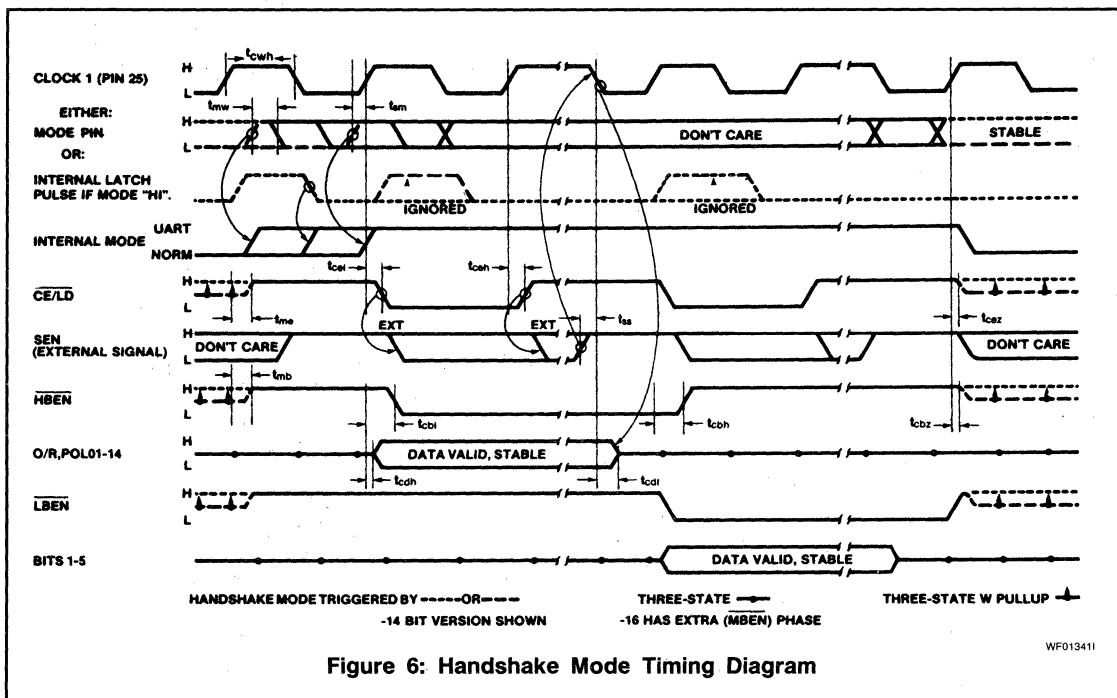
CLOCK 1 (PIN 25)
H
L
$t_{cwh}$
$t_{mw}$
$t_{sm}$
EITHER:
MODE PIN
OR:
H
L
DON'T CARE
STABLE
INTERNAL LATCH PULSE IF MODE "HI".
IGNORED
IGNORED
INTERNAL MODE
UART
NORM
$t_{cel}$
$t_{ceh}$
$\overline{CE}/\overline{LD}$
H
L
$t_{me}$
EXT
EXT
$t_{ss}$
$t_{cez}$
SEN (EXTERNAL SIGNAL)
DON'T CARE
DON'T CARE
$t_{mb}$
$\overline{HBEN}$
H
L
$t_{cbl}$
$t_{cbh}$
$t_{cbz}$
O/R,POL01-14
H
L
DATA VALID, STABLE
$t_{cdh}$
$t_{cdl}$
$\overline{LBEN}$
H
L
BITS 1-5
DATA VALID, STABLE
HANDSHAKE MODE TRIGGERED BY ------OR-----
THREE-STATE
THREE-STATE W PULLUP
-14 BIT VERSION SHOWN
-16 HAS EXTRA ($\overline{MBEN}$) PHASE
WF01341I
Figure 6: Handshake Mode Timing Diagram